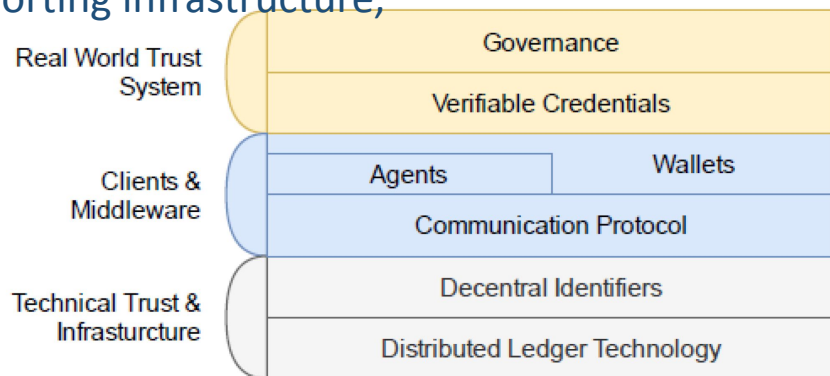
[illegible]orting infrastructure,

Real World Trust System

Governance

Verifiable Credentials

Clients & Middleware

Agents

Wallets

Communication Protocol

Technical Trust & Infrasturcture

Decentral Identifiers

Distributed Ledger Technology